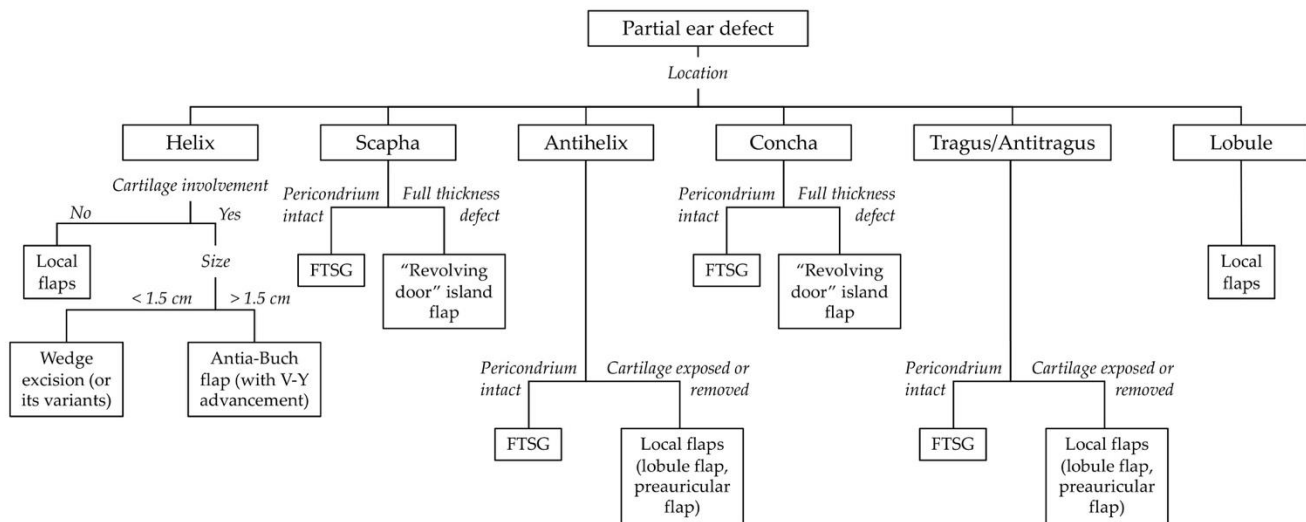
Partial ear defect

Location

Helix

Cartilage involvement

No

Yes

Local flaps

Size

< 1.5 cm

> 1.5 cm

Wedge excision (or its variants)

Antia-Buch flap (with V-Y advancement)

Scapha

Pericondrium intact

Full thickness defect

FTSG

"Revolving door" island flap

Antihelix

Pericondrium intact

Cartilage exposed or removed

FTSG

Local flaps (lobule flap, preauricular flap)

Concha

Pericondrium intact

Full thickness defect

FTSG

"Revolving door" island flap

Tragus/Antitragus

Pericondrium intact

Cartilage exposed or removed

FTSG

Local flaps (lobule flap, preauricular flap)

Lobule

Local flaps